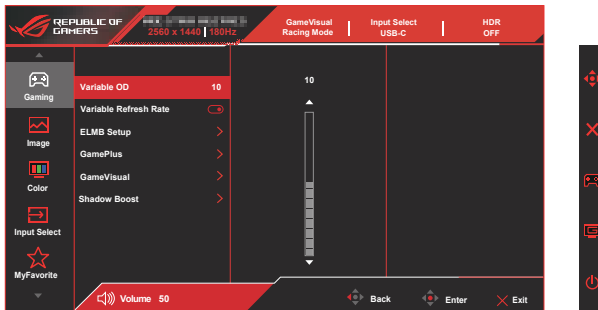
REPUBLIC OF GAMERS
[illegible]
2560 x 1440 | 180Hz
GameVisual Racing Mode
Input Select USB-C
HDR OFF

Gaming
Image
Color
Input Select
MyFavorite

Variable OD 10
Variable Refresh Rate
ELMB Setup
GamePlus
GameVisual
Shadow Boost

10

Volume 50
Back
Enter
Exit